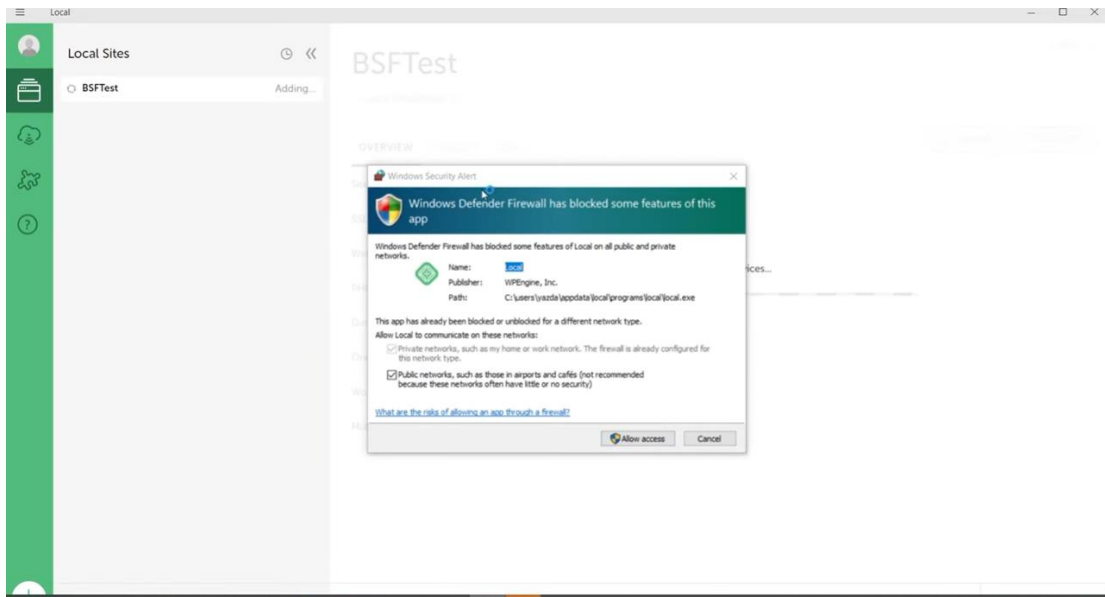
Local

Local Sites

BSFTest Adding...

BSFTest

OVERVIEW

Windows Security Alert

Windows Defender Firewall has blocked some features of this app

Windows Defender Firewall has blocked some features of Local on all public and private networks.

Name: Local
Publisher: WPEngine, Inc.
Path: C:\users\yazda\appdata\local\programs\local\local.exe

This app has already been blocked or unblocked for a different network type.
Allow Local to communicate on these networks:

Private networks, such as my home or work network. The firewall is already configured for this network type.

Public networks, such as those in airports and cafés (not recommended because these networks often have little or no security)

What are the risks of allowing an app through a firewall?

Allow access Cancel

ices...